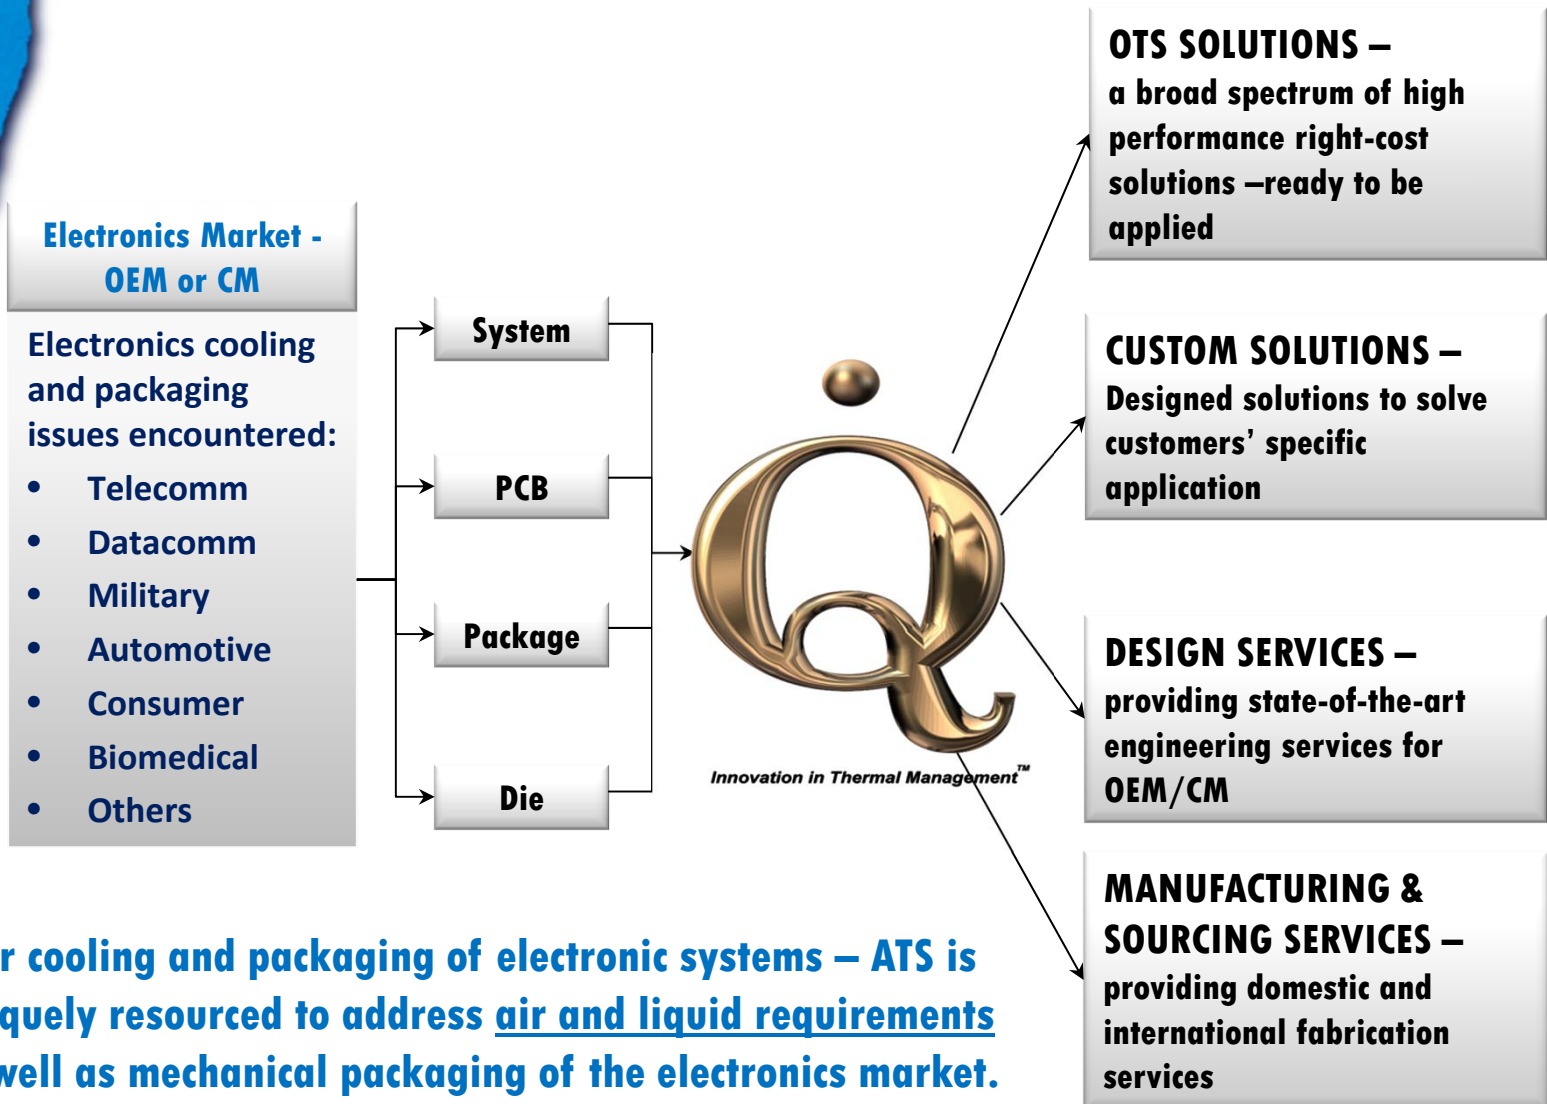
Electronics Market - OEM or CM

Electronics cooling and packaging issues encountered:
• Telecomm
• Datacomm
• Military
• Automotive
• Consumer
• Biomedical
• Others

System

PCB

Package

Die

Innovation in Thermal Management™

OTS SOLUTIONS – a broad spectrum of high performance right-cost solutions –ready to be applied

CUSTOM SOLUTIONS – Designed solutions to solve customers' specific application

DESIGN SERVICES – providing state-of-the-art engineering services for OEM/CM

MANUFACTURING & SOURCING SERVICES – providing domestic and international fabrication services

r cooling and packaging of electronic systems – ATS is quely resourced to address air and liquid requirements well as mechanical packaging of the electronics market.